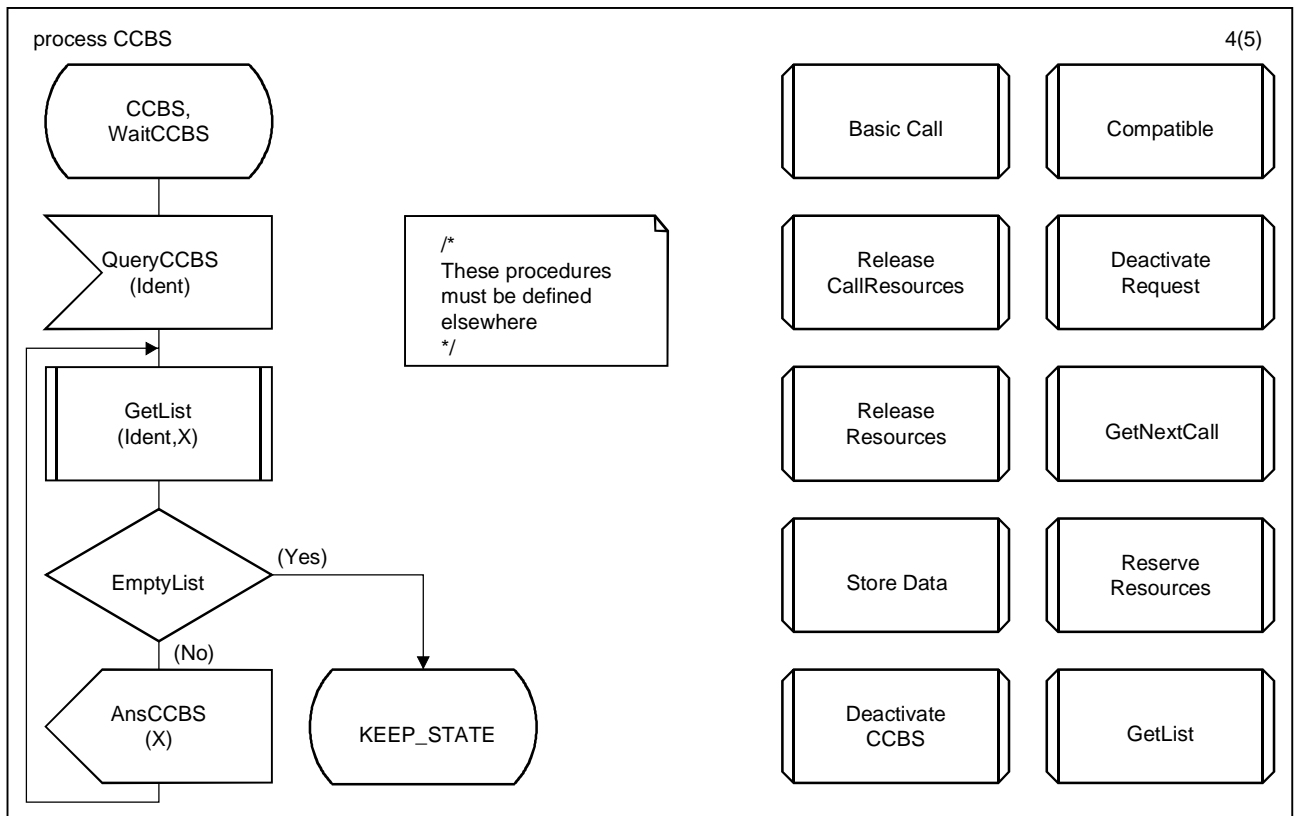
process CCBS

4(5)

CCBS, WaitCCBS

QueryCCBS (Ident)

GetList (Ident,X)

EmptyList

(Yes)

(No)

AnsCCBS (X)

KEEP_STATE

/*
These procedures must be defined elsewhere
*/

Basic Call

Compatible

Release CallResources

Deactivate Request

Release Resources

GetNextCall

Store Data

Reserve Resources

Deactivate CCBS

GetList